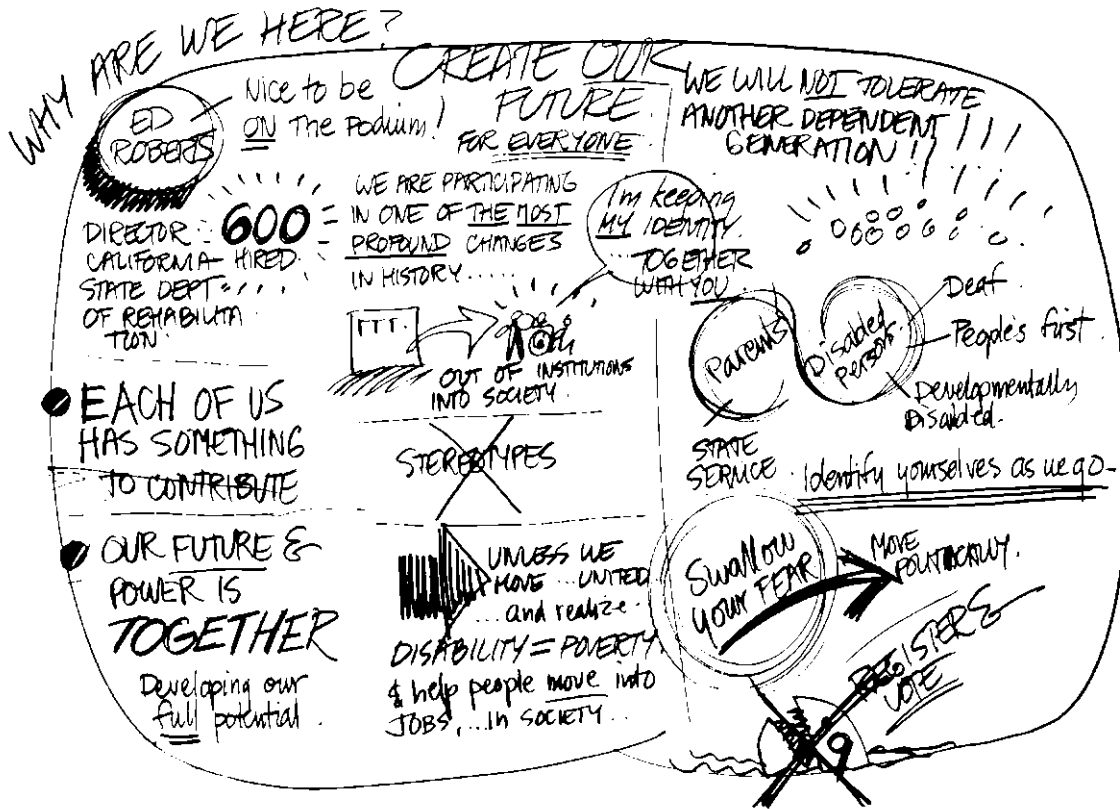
WHY ARE WE HERE?

ED ROBERTS

Nice to be ON The Podium!

CREATE OUR FUTURE FOR EVERYONE

WE WILL NOT TOLERATE ANOTHER DEPENDENT GENERATION!

DIRECTOR CALIFORNIA STATE DEPT OF REHABILITATION

600 HIRED

WE ARE PARTICIPATING IN ONE OF THE MOST PROFOUND CHANGES IN HISTORY.....

I'm keeping MY IDENTITY... TOGETHER WITH YOU

OUT OF INSTITUTIONS INTO SOCIETY

Parents

Disabled Person

Deaf

People's first

Developmentally Disabled

EACH OF US HAS SOMETHING TO CONTRIBUTE

STEREOTYPES

STATE SERVICE

Identify yourselves as we go-

OUR FUTURE & POWER IS TOGETHER

Developing our full potential

UNLESS WE MOVE ...UNITED ...and realize- DISABILITY = POVERTY & help people move into JOBS, ...In SOCIETY

Swallow your FEAR

MOVE POLITICALLY.

REGISTER & VOTE